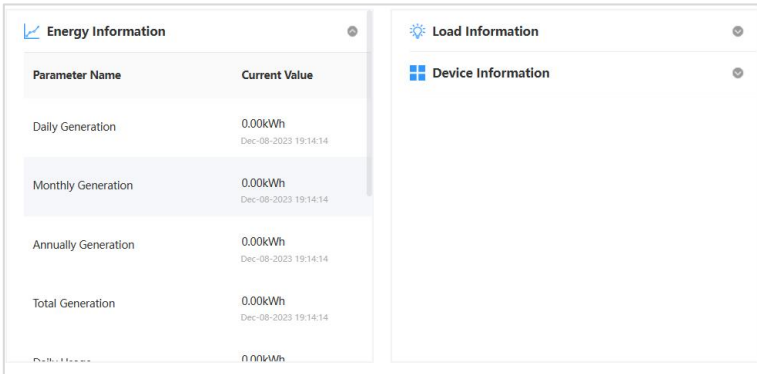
Energy Information

| Parameter Name | Current Value |
|---|---|
| Daily Generation | 0.00kWh Dec-08-2023 19:14:14 |
| Monthly Generation | 0.00kWh Dec-08-2023 19:14:14 |
| Annually Generation | 0.00kWh Dec-08-2023 19:14:14 |
| Total Generation | 0.00kWh Dec-08-2023 19:14:14 |
| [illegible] | 0.00kWh |

Load Information

Device Information